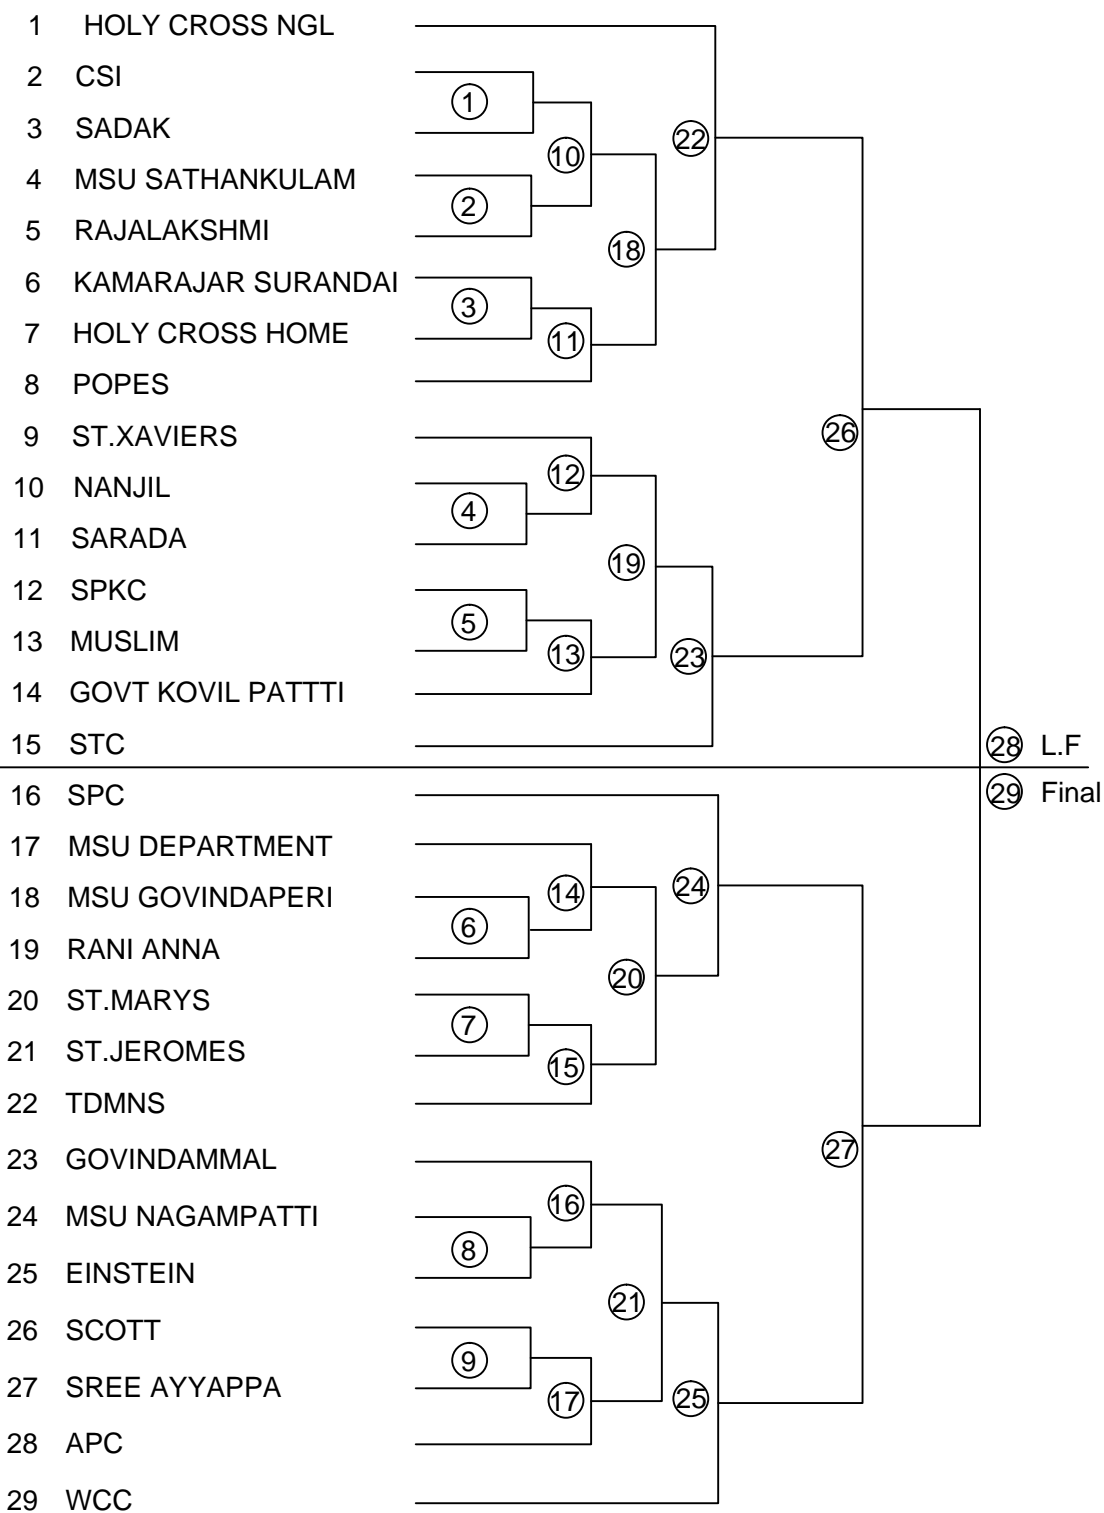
1 HOLY CROSS NGL
2 CSI
3 SADAK
4 MSU SATHANKULAM
5 RAJALAKSHMI
6 KAMARAJAR SURANDAI
7 HOLY CROSS HOME
8 POPES
9 ST.XAVIERS
10 NANJIL
11 SARADA
12 SPKC
13 MUSLIM
14 GOVT KOVIL PATTTI
15 STC
16 SPC
17 MSU DEPARTMENT
18 MSU GOVINDAPERI
19 RANI ANNA
20 ST.MARYS
21 ST.JEROMES
22 TDMNS
23 GOVINDAMMAL
24 MSU NAGAMPATTI
25 EINSTEIN
26 SCOTT
27 SREE AYYAPPA
28 APC
29 WCC

1
2
3
4
5
6
7
8
9
10
11
12
13
14
15
16
17
18
19
20
21
22
23
24
25
26
27
28 L.F
29 Final